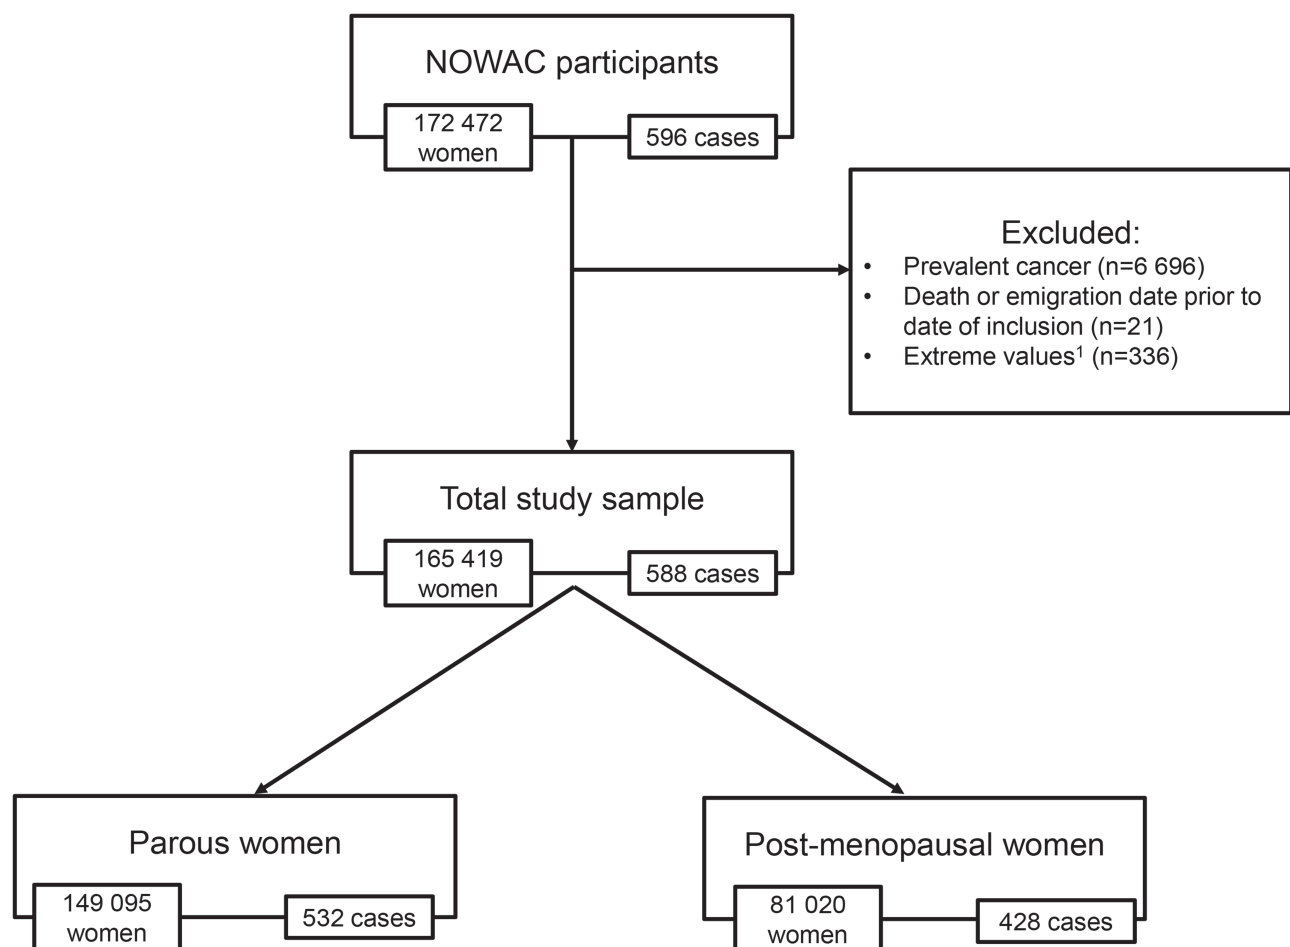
NOWAC participants

172 472 women

596 cases

Excluded:
- Prevalent cancer (n=6 696)
- Death or emigration date prior to date of inclusion (n=21)
- Extreme values$^1$ (n=336)

Total study sample

165 419 women

588 cases

Parous women

149 095 women

532 cases

Post-menopausal women

81 020 women

428 cases